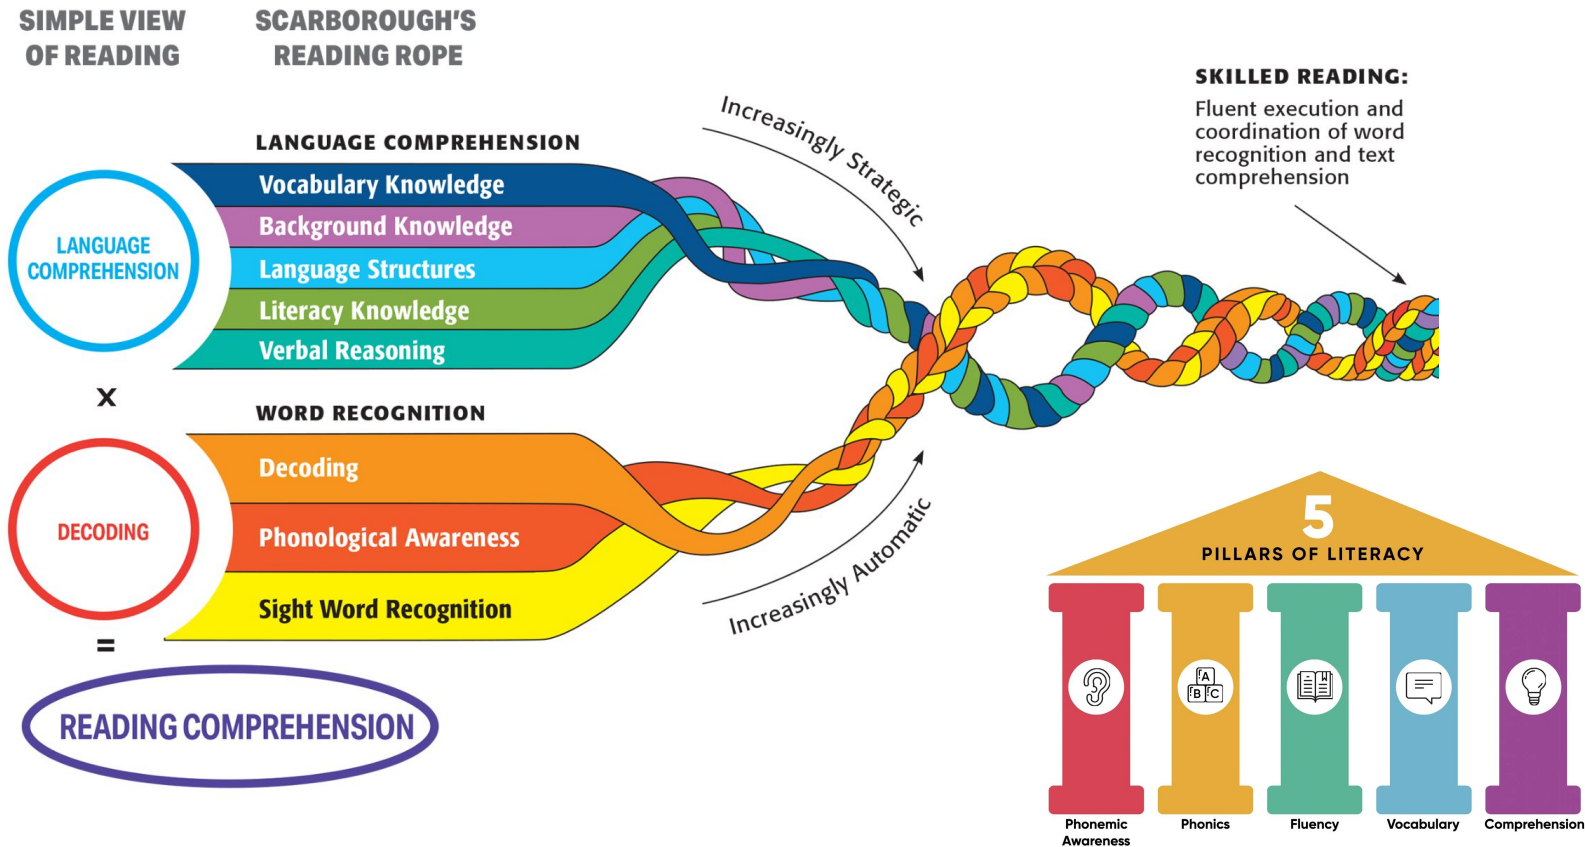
SIMPLE VIEW OF READING

SCARBOROUGH'S READING ROPE

LANGUAGE COMPREHENSION

x

DECODING

=

READING COMPREHENSION

LANGUAGE COMPREHENSION
Vocabulary Knowledge
Background Knowledge
Language Structures
Literacy Knowledge
Verbal Reasoning

WORD RECOGNITION
Decoding
Phonological Awareness
Sight Word Recognition

Increasingly Strategic

Increasingly Automatic

SKILLED READING:
Fluent execution and coordination of word recognition and text comprehension

5
PILLARS OF LITERACY

A
B C

Phonemic Awareness

Phonics

Fluency

Vocabulary

Comprehension